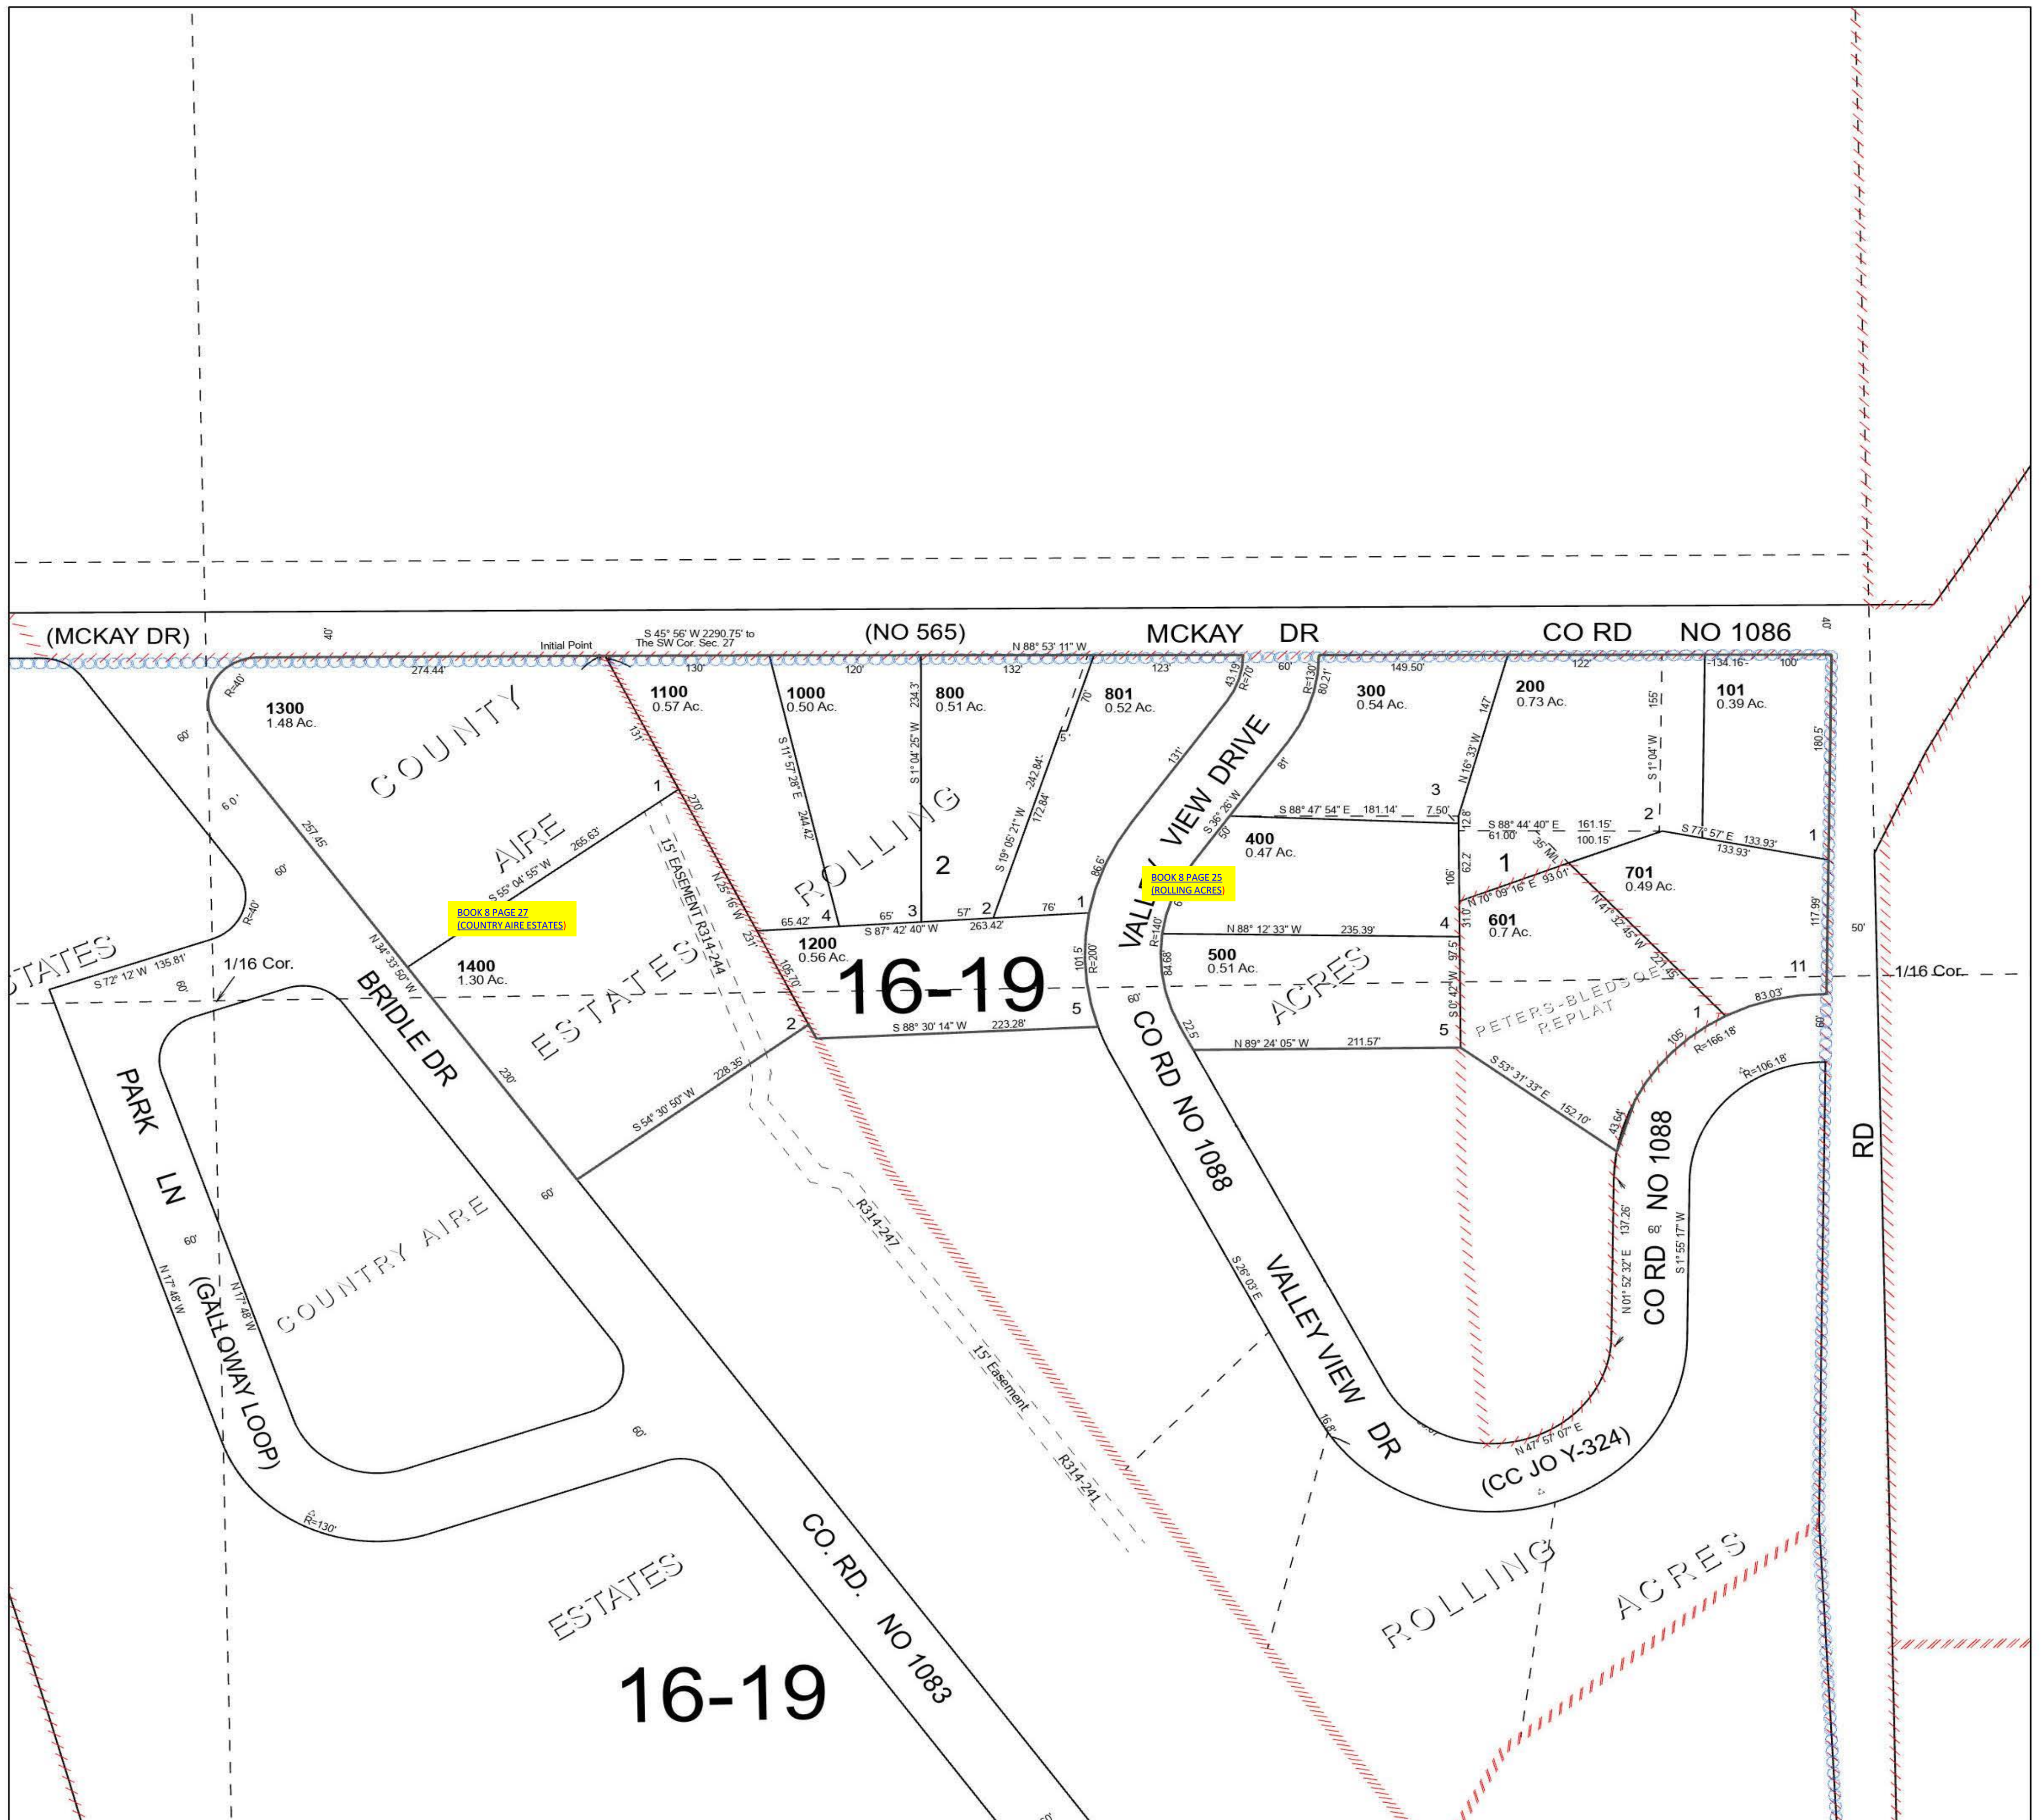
(MCKAY DR) 40' Initial Point S 45° 56' W 2290.75' to The SW Cor. Sec. 27 (NO 565) N 88° 53' 11" W MCKAY DR CO RD NO 1086 40'

274.44' 130' 120' 132' 123' 60' 149.50' 122' 134.16' 100'

R=40' 1300 1.48 Ac.

1100 0.57 Ac.

1000 0.50 Ac.

800 0.51 Ac.

801 0.52 Ac.

300 0.54 Ac.

200 0.73 Ac.

101 0.39 Ac.

COUNTY AIRE ESTATES

ROLLING 2

VALLEY VIEW DRIVE

BOOK 8 PAGE 27 (COUNTRY AIRE ESTATES)

BOOK 8 PAGE 25 (ROLLING ACRES)

400 0.47 Ac.

701 0.49 Ac.

601 0.7 Ac.

500 0.51 Ac.

1200 0.56 Ac.

1400 1.30 Ac.

16-19

ACRES

PETERS-BLEDSOE REPLAT

S 72° 12' W 135.81' 1/16 Cor. ESTATES

BRIDLE DR N 34° 33' 50" W 257.45' S 55° 04' 55" W 265.63'

15' Easement R314-244 N 25° 16' W

S 11° 57' 28" E 244.42' S 1° 04' 25" W 234.3' S 19° 05' 21" W 242.84' 172.84'

65.42' 4 65' 3 57' 2 76' 1 S 87° 42' 40" W 263.42'

S 88° 30' 14" W 223.28' 5 2

S 88° 47' 54" E 181.14' 7.50' 3 N 16° 33' W 147'

S 88° 44' 40" E 161.15' 61.00' 100.15' 2 S 1° 04' W 155'

S 77° 57' E 133.93' 133.93' 1 180.5'

N 88° 12' 33" W 235.39' 4

N 89° 24' 05" W 211.57' 5

N 70° 09' 16" E 93.01' N 41° 32' 45" W

S 53° 31' 33" E 152.10' 1 R=166.18' R=106.18' 83.03' 11 117.99' 50' 1/16 Cor.

CO RD NO 1088

S 54° 30' 50" W 228.35'

PARK LN (GALLOWAY LOOP) N 17° 48' W 60'

COUNTRY AIRE

R314-247 15' Easement R314-241

VALLEY VIEW DR S 26° 03' E

CO RD NO 1088 N 01° 52' 32" E 137.26' 60' S 1° 55' 17" W

N 47° 57' 07" E (CC JO Y-324)

R=130'

ESTATES

16-19

CO. RD. NO 1083

ROLLING ACRES

RD